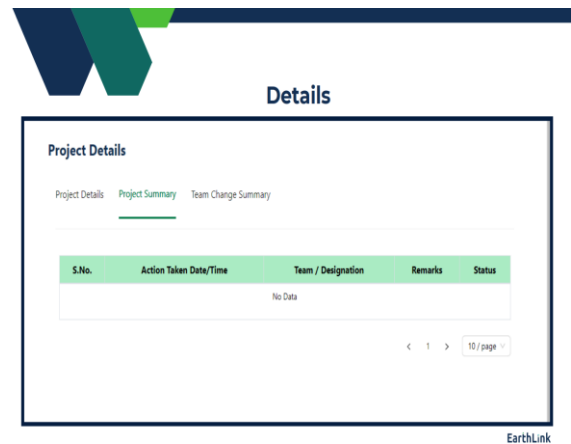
Details

Project Details

Project Details Project Summary Team Change Summary

| S.No. | Action Taken Date/Time | Team / Designation | Remarks | Status |
|---|---|---|---|---|
| No Data | | | | |

< 1 > 10 / page

EarthLink